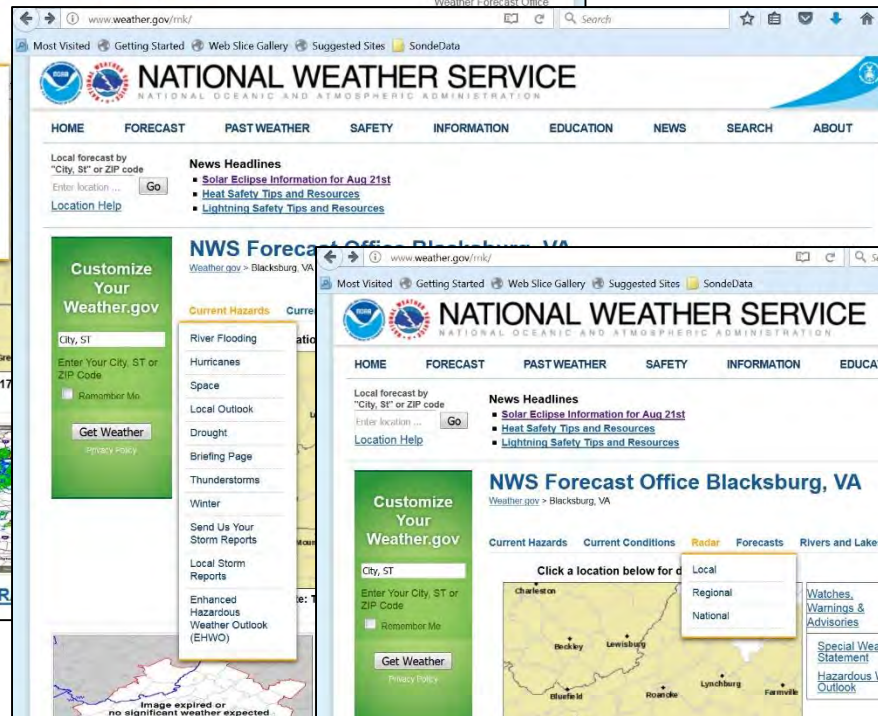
Weather Forecast Office

www.weather.gov/rnk/

Search

Most Visited Getting Started Web Slice Gallery Suggested Sites SondeData

NATIONAL WEATHER SERVICE
NATIONAL OCEANIC AND ATMOSPHERIC ADMINISTRATION

HOME FORECAST PAST WEATHER SAFETY INFORMATION EDUCATION NEWS SEARCH ABOUT

Local forecast by "City, St" or ZIP code
Enter location ... Go
Location Help

News Headlines
Solar Eclipse Information for Aug 21st
Heat Safety Tips and Resources
Lightning Safety Tips and Resources

NWS Forecast Office Blacksburg, VA
Weather.gov > Blacksburg, VA

Customize Your Weather.gov
City, ST
Enter Your City, ST or ZIP Code
Remember Me
Get Weather
Privacy Policy

Current Hazards Curre

River Flooding
Hurricanes
Space
Local Outlook
Drought
Briefing Page
Thunderstorms
Winter
Send Us Your Storm Reports
Local Storm Reports
Enhanced Hazardous Weather Outlook (EHWO)

Image expired or no significant weather expected

www.weather.gov/rnk/

Most Visited Getting Started Web Slice Gallery Suggested Sites SondeData

NATIONAL WEATHER SERVICE
NATIONAL OCEANIC AND ATMOSPHERIC ADMINISTRATION

HOME FORECAST PAST WEATHER SAFETY INFORMATION EDUCAT

Local forecast by "City, St" or ZIP code
Enter location ... Go
Location Help

News Headlines
Solar Eclipse Information for Aug 21st
Heat Safety Tips and Resources
Lightning Safety Tips and Resources

NWS Forecast Office Blacksburg, VA
Weather.gov > Blacksburg, VA

Customize Your Weather.gov
City, ST
Enter Your City, ST or ZIP Code
Remember Me
Get Weather
Privacy Policy

Current Hazards Current Conditions Radar Forecasts Rivers and Lake

Local
Regional
National

Click a location below for d

Charleston
Beckley
Lewisburg
Bluefield
Roanoke
Lynchburg
Farmville

Watches, Warnings & Advisories
Special Wea Statement
Hazardous V Outlook